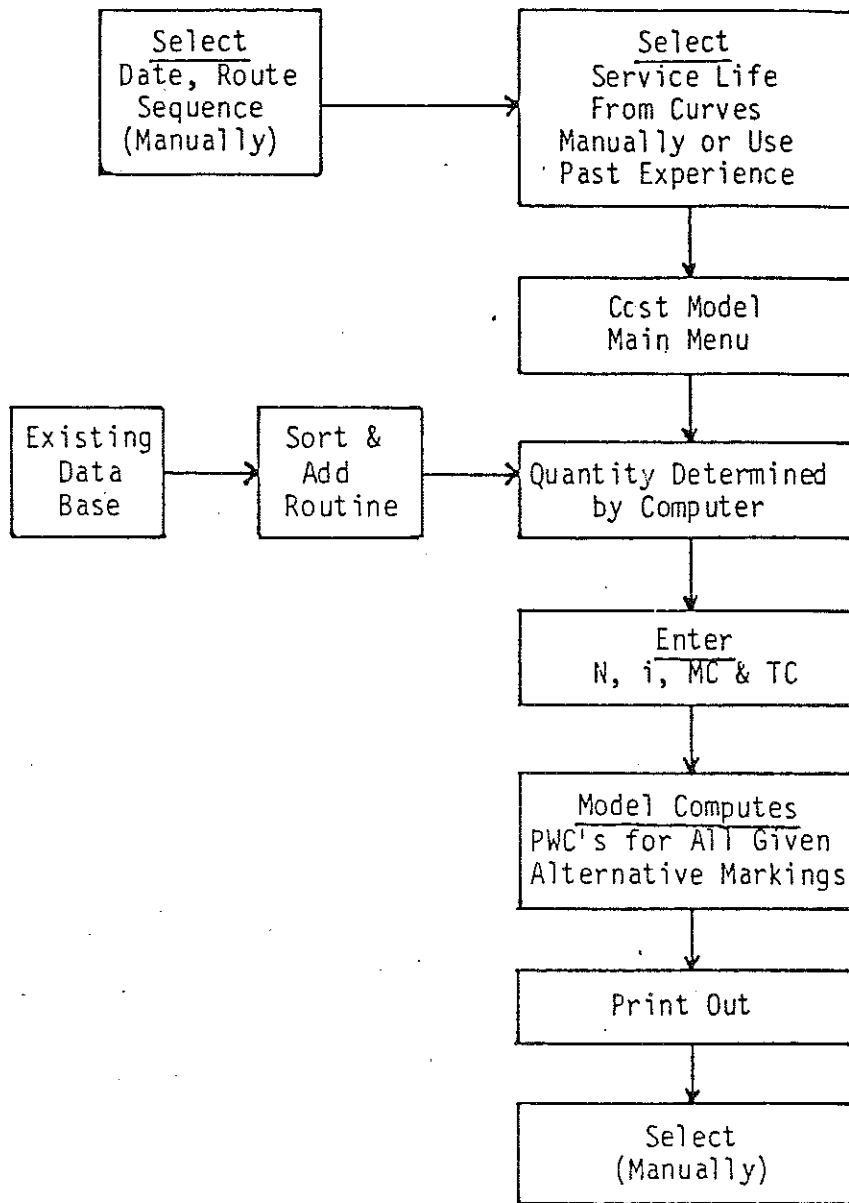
Select
Date, Route
Sequence
(Manually)

Select
Service Life
From Curves
Manually or Use
Past Experience

Ccst Model
Main Menu

Existing
Data
Base

Sort &
Add
Routine

Quantity Determined
by Computer

Enter
N, i, MC & TC

Model Computes
PWC's for All Given
Alternative Markings

Print Out

Select
(Manually)